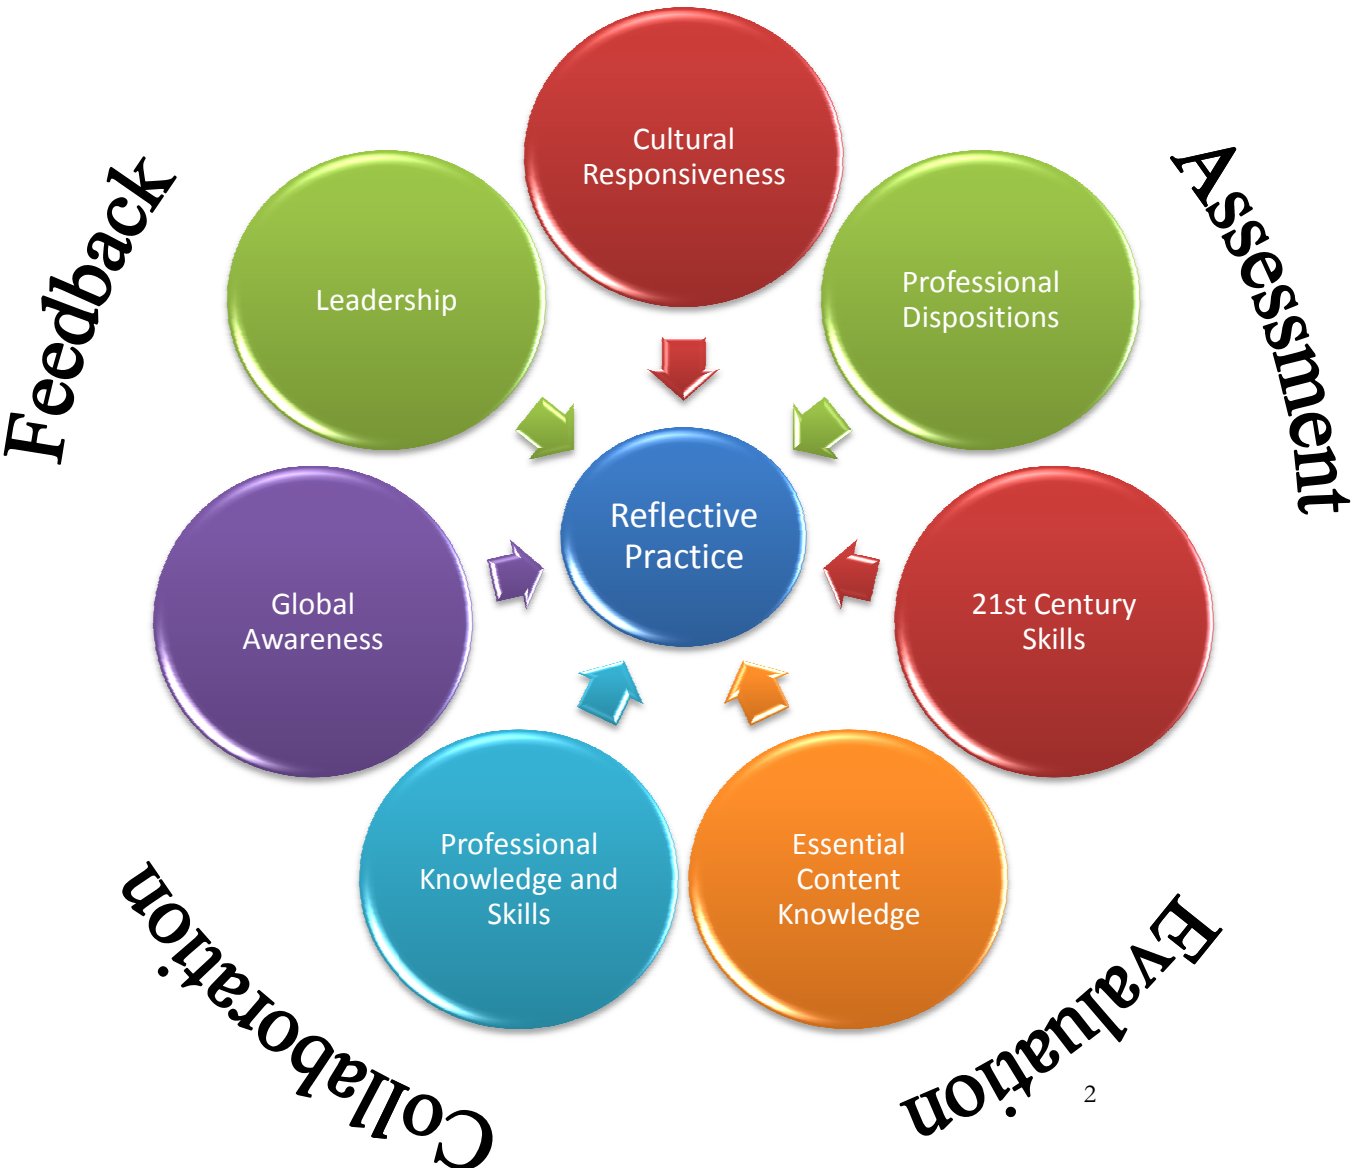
Feedback

Assessment

Cultural Responsiveness

Leadership

Professional Dispositions

Reflective Practice

Global Awareness

21st Century Skills

Professional Knowledge and Skills

Essential Content Knowledge

Collaboration

Evaluation

2